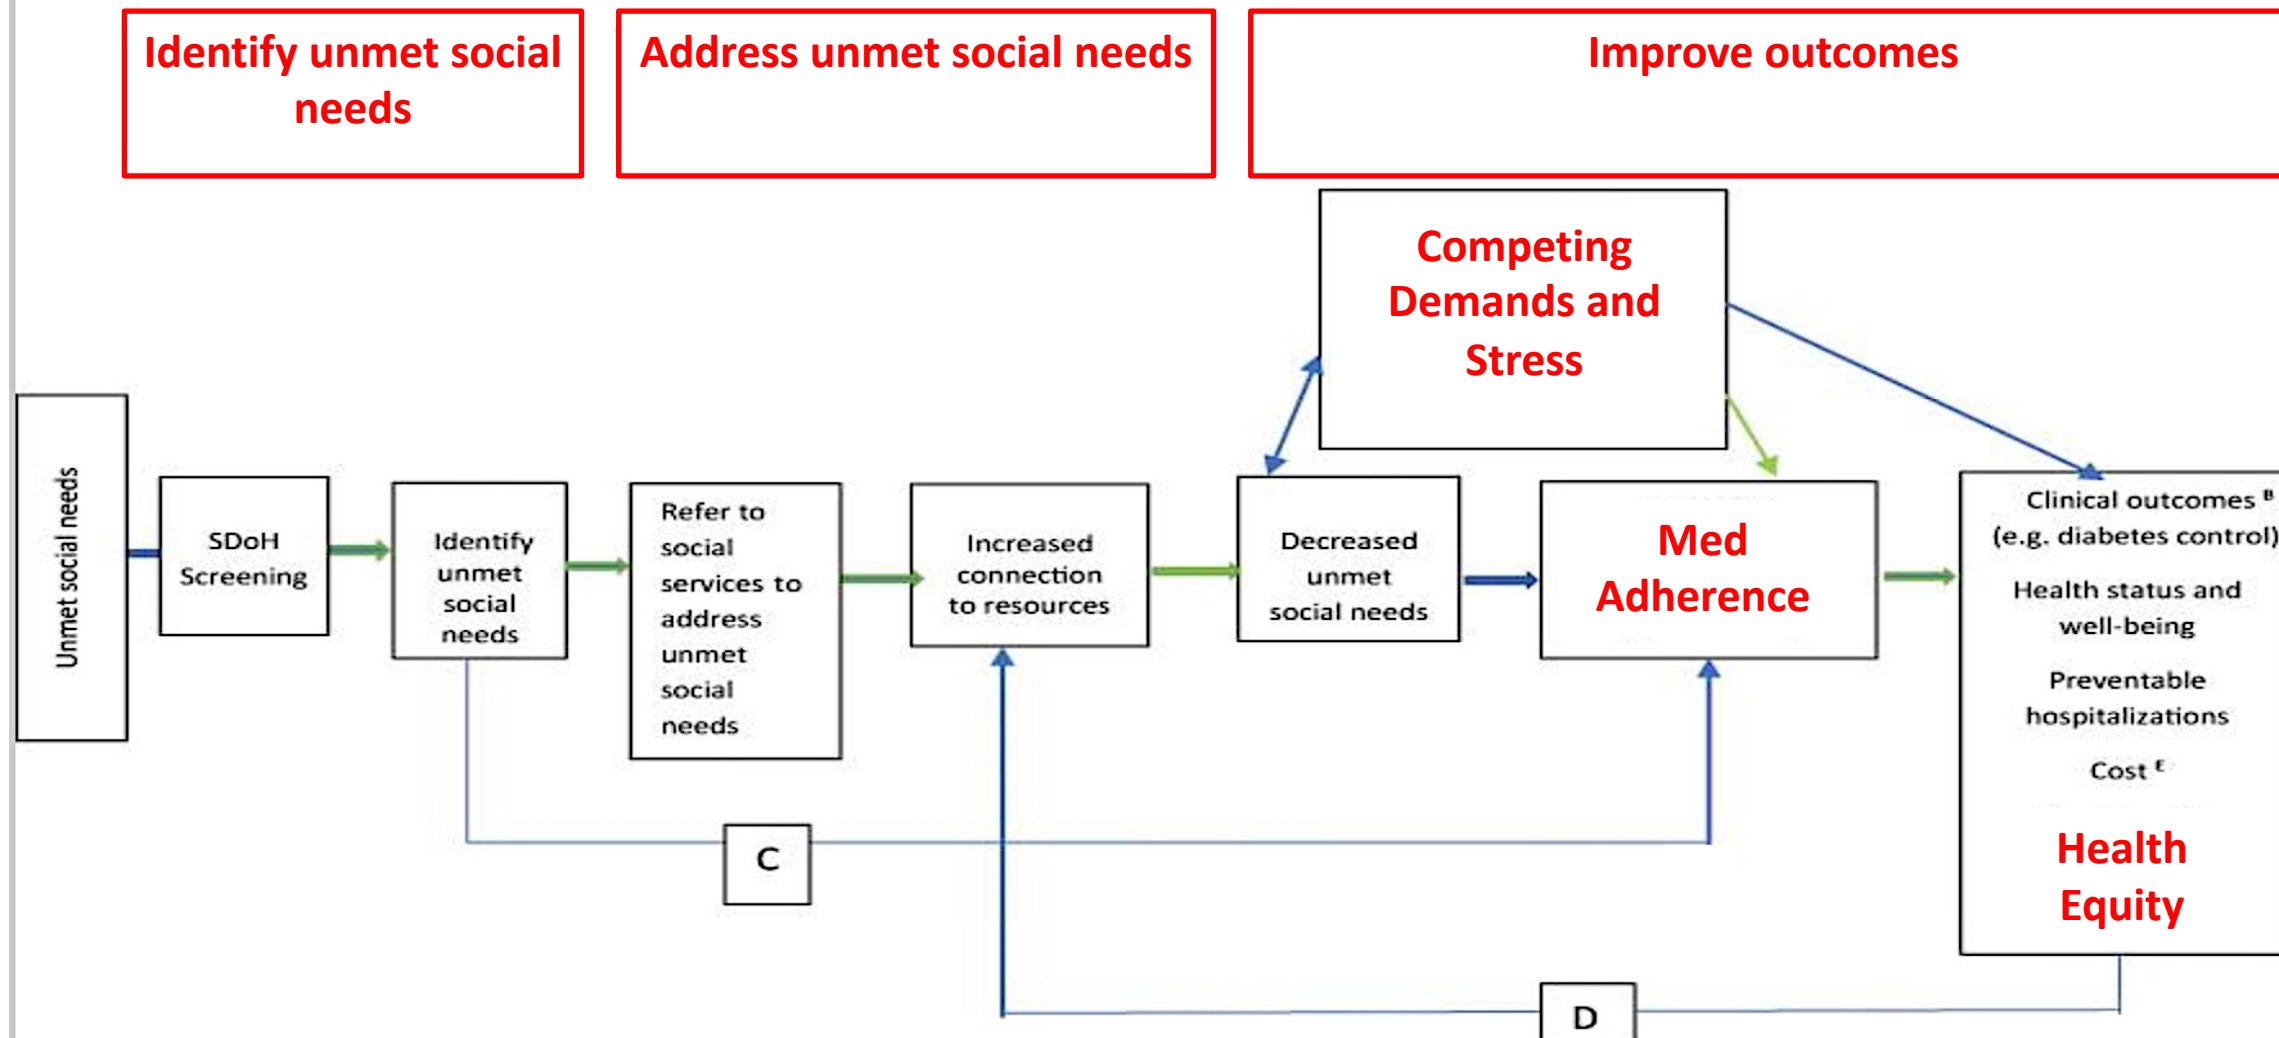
Identify unmet social needs

Address unmet social needs

Improve outcomes

Competing Demands and Stress

Unmet social needs

SDoH Screening

Identify unmet social needs

Refer to social services to address unmet social needs

Increased connection to resources

Decreased unmet social needs

Med Adherence

Clinical outcomes $^{B}$ (e.g. diabetes control)

Health status and well-being

Preventable hospitalizations

Cost $^{E}$

Health Equity

C

D